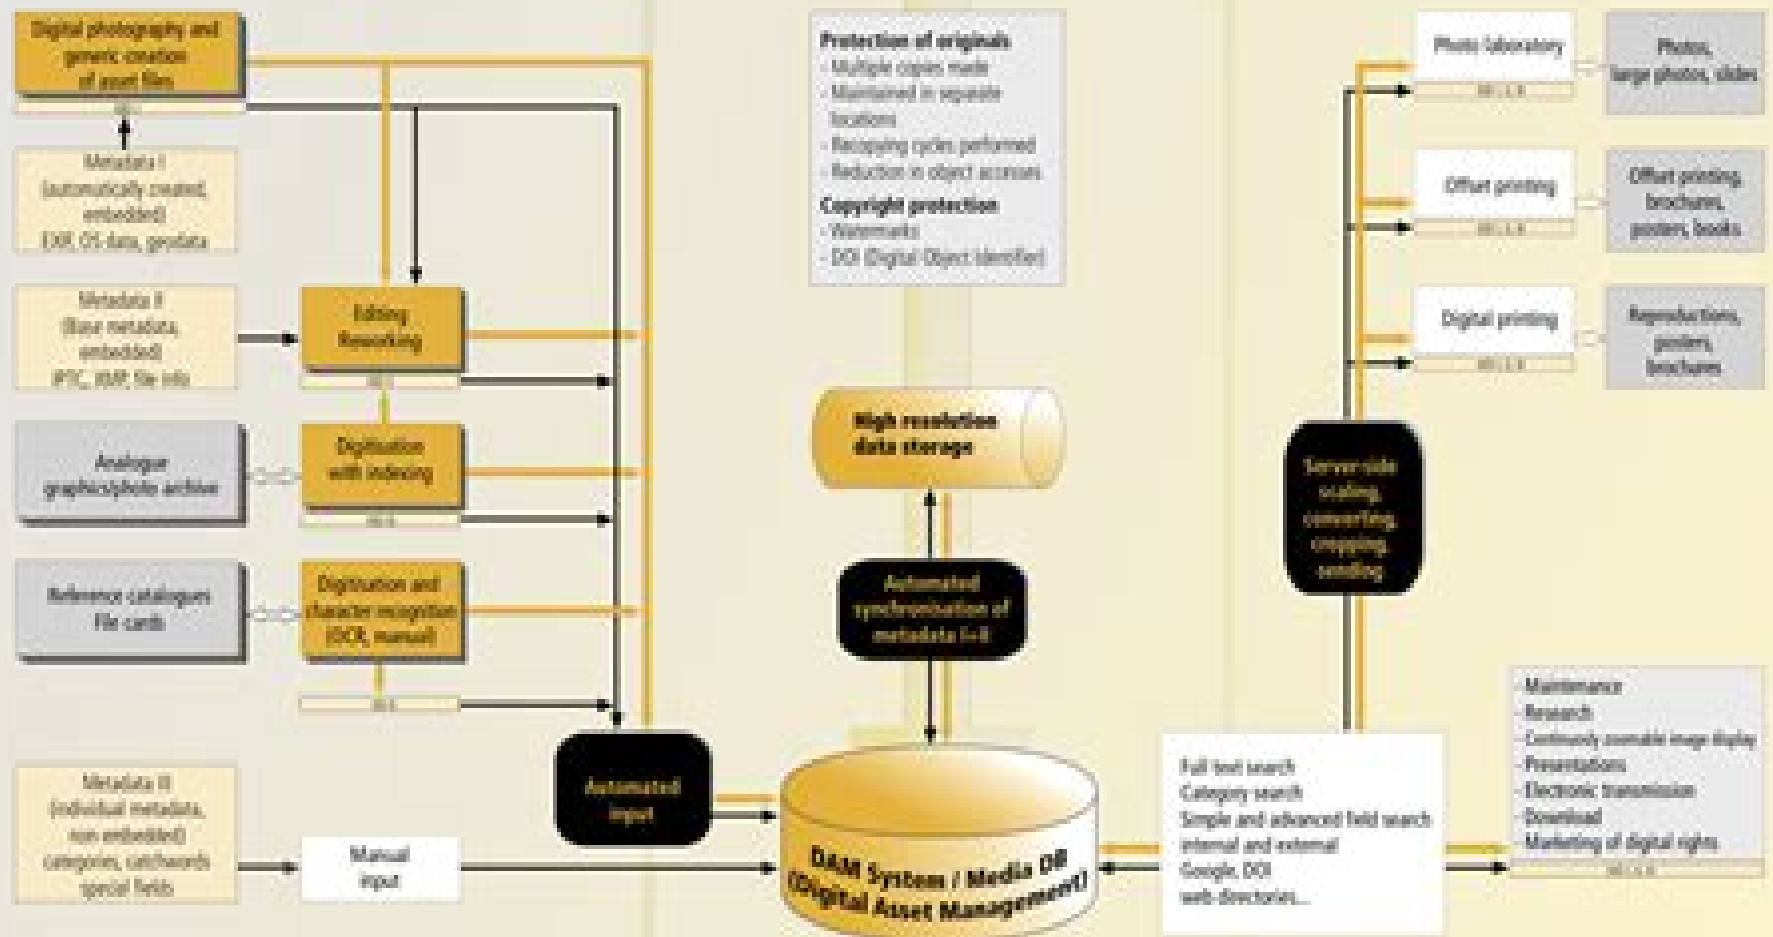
Digital photography and generic creation of asset files

Metadata I (automatically created, embedded) EXIF, OS data, geodata

Metadata II (Base metadata, embedded) IPTC, XMP, file info

Editing Reworking

Analogue graphics/photo archive

Digitisation with indexing

Reference catalogues File cards

Digitisation and character recognition (OCR, manual)

Metadata III (individual metadata, non embedded) categories, catchwords special fields

Manual input

Automated input

Protection of originals
- Multiple copies made
- Maintained in separate locations
- Recopying cycles performed
- Reduction in object accesses

Copyright protection
- Watermarks
- DOI (Digital Object Identifier)

High resolution data storage

Automated synchronisation of metadata I+II

DAM System / Media DB (Digital Asset Management)

Full text search
Category search
Simple and advanced field search
internal and external
Google, DOI
web directories...

Server-side scaling, converting, cropping, sending

Photo laboratory

Photos, large photos, slides

Offset printing

Offset printing, brochures, posters, books

Digital printing

Reproductions, posters, brochures

-Maintenance
-Research
-Continuously zoomable image display
-Presentations
-Electronic transmission
-Download
-Marketing of digital rights